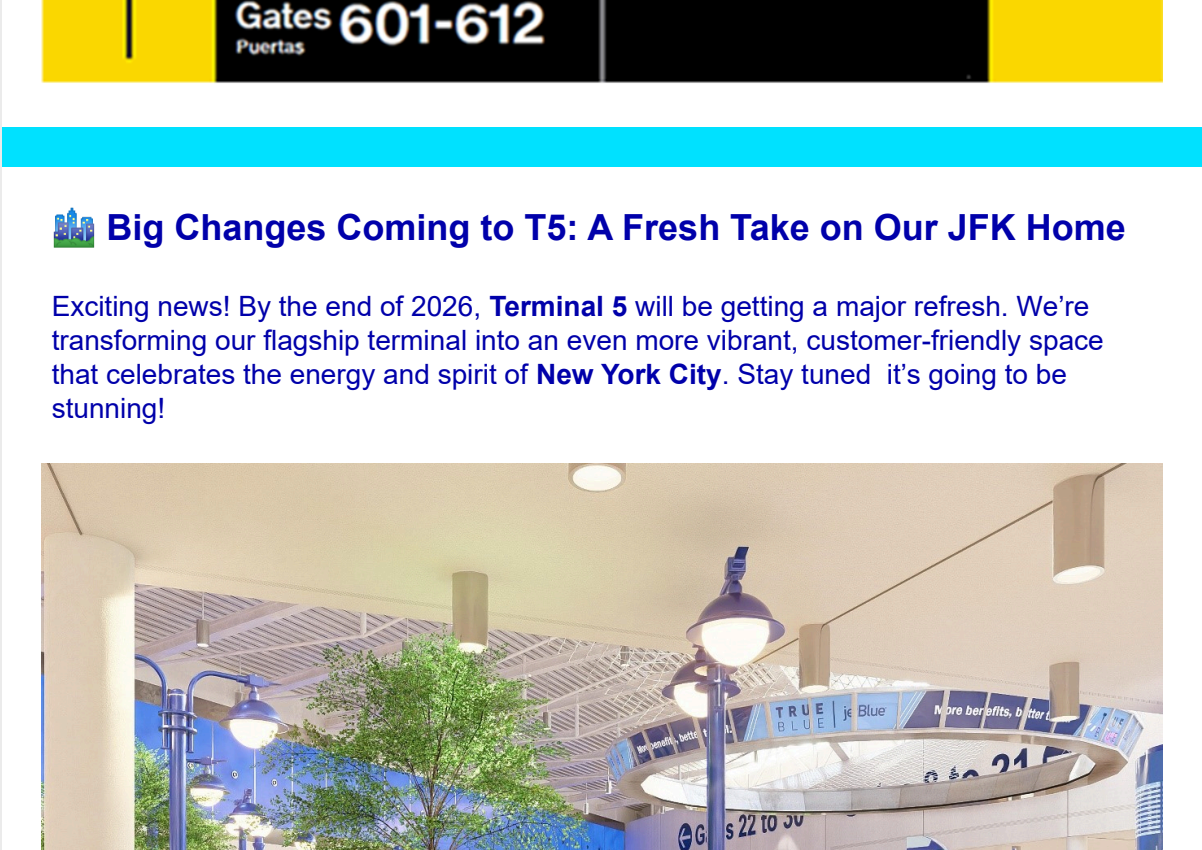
Gates 601-612
Puertas

🏙️ Big Changes Coming to T5: A Fresh Take on Our JFK Home

Exciting news! By the end of 2026, **Terminal 5** will be getting a major refresh. We're transforming our flagship terminal into an even more vibrant, customer-friendly space that celebrates the energy and spirit of **New York City**. Stay tuned it's going to be stunning!

TRUE BLUE | jetBlue
More benefits, better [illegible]
More benefits, better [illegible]
Gates 22 to 30
Gates 21